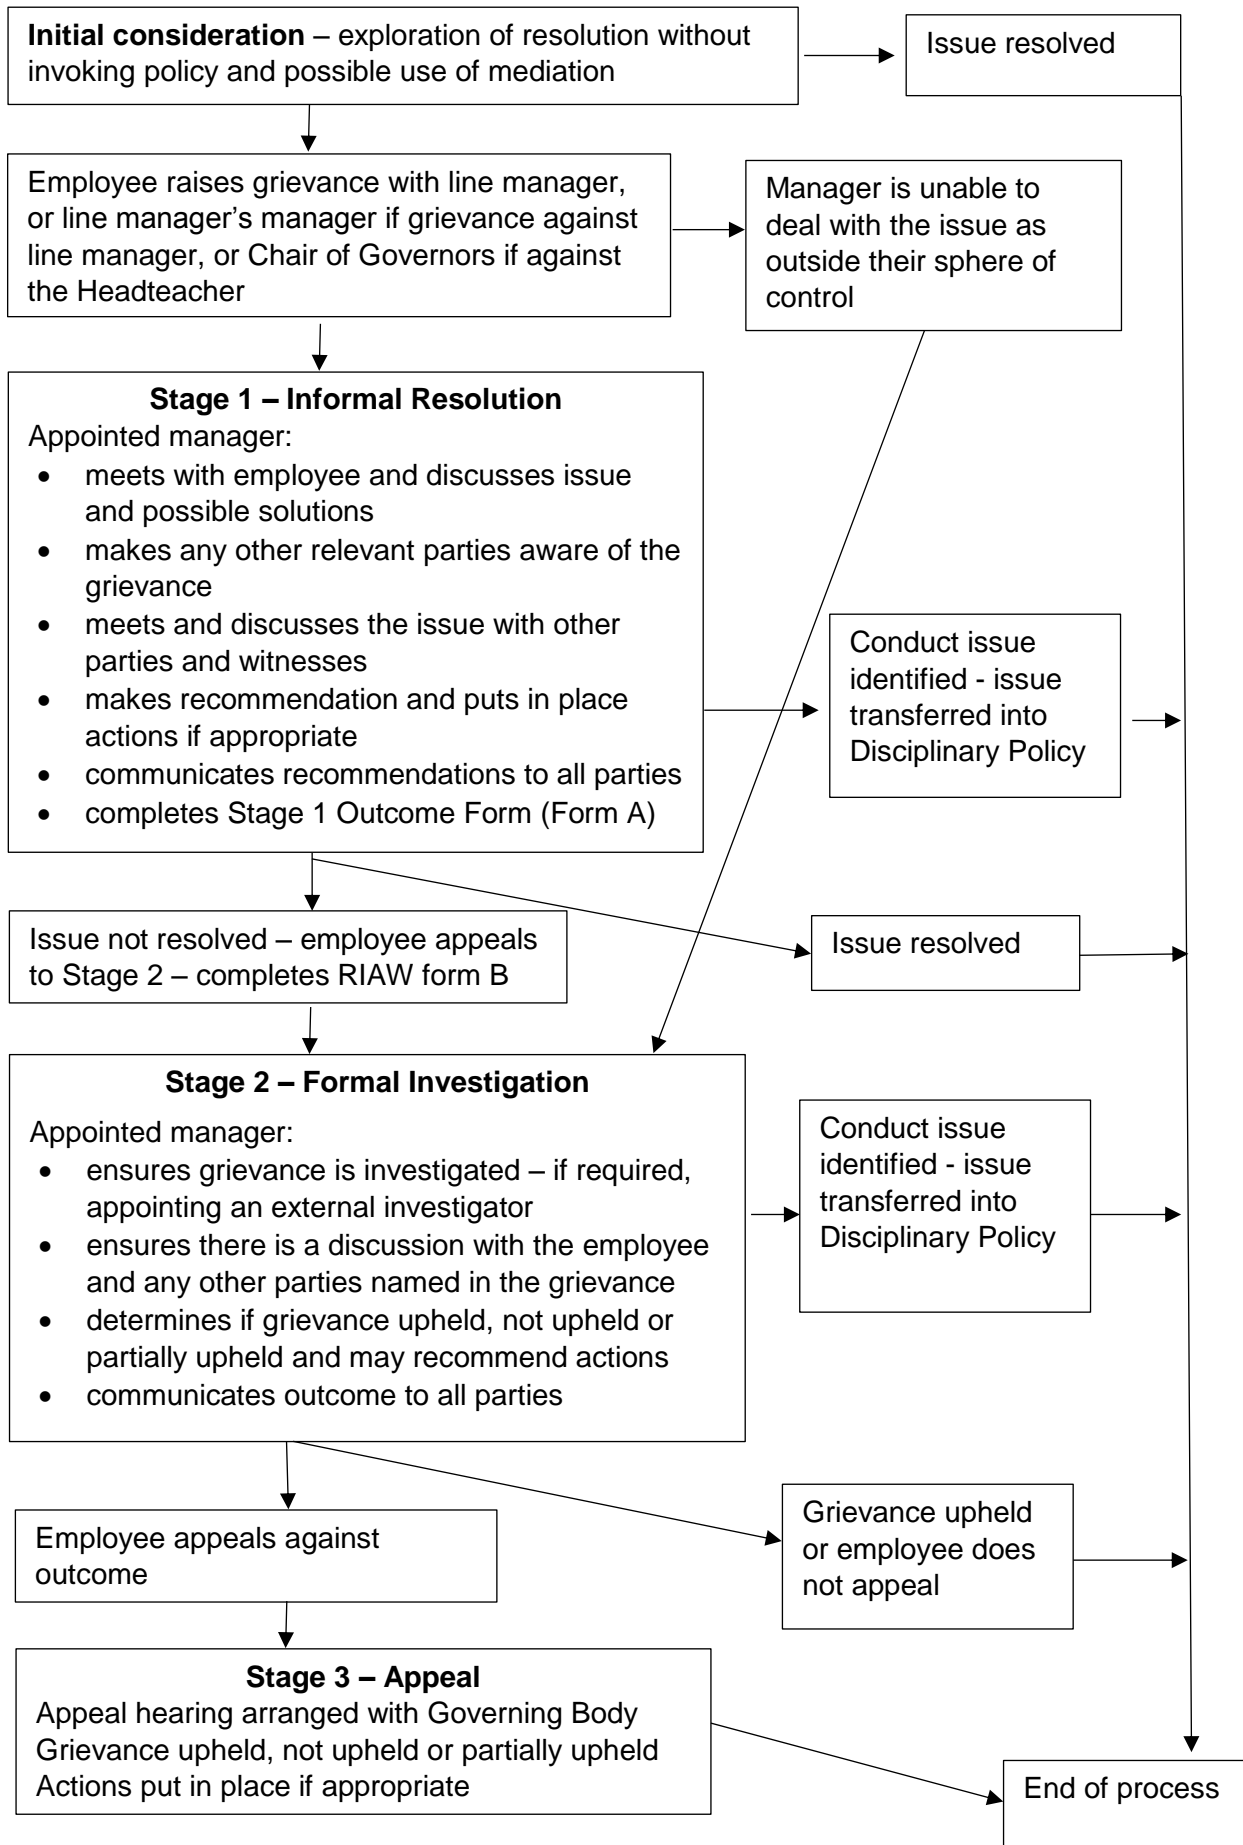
**Initial consideration** – exploration of resolution without invoking policy and possible use of mediation

Issue resolved

Employee raises grievance with line manager, or line manager's manager if grievance against line manager, or Chair of Governors if against the Headteacher

Manager is unable to deal with the issue as outside their sphere of control

**Stage 1 – Informal Resolution**
Appointed manager:
- meets with employee and discusses issue and possible solutions
- makes any other relevant parties aware of the grievance
- meets and discusses the issue with other parties and witnesses
- makes recommendation and puts in place actions if appropriate
- communicates recommendations to all parties
- completes Stage 1 Outcome Form (Form A)

Conduct issue identified - issue transferred into Disciplinary Policy

Issue not resolved – employee appeals to Stage 2 – completes RIAW form B

Issue resolved

**Stage 2 – Formal Investigation**
Appointed manager:
- ensures grievance is investigated – if required, appointing an external investigator
- ensures there is a discussion with the employee and any other parties named in the grievance
- determines if grievance upheld, not upheld or partially upheld and may recommend actions
- communicates outcome to all parties

Conduct issue identified - issue transferred into Disciplinary Policy

Employee appeals against outcome

Grievance upheld or employee does not appeal

**Stage 3 – Appeal**
Appeal hearing arranged with Governing Body
Grievance upheld, not upheld or partially upheld
Actions put in place if appropriate

End of process